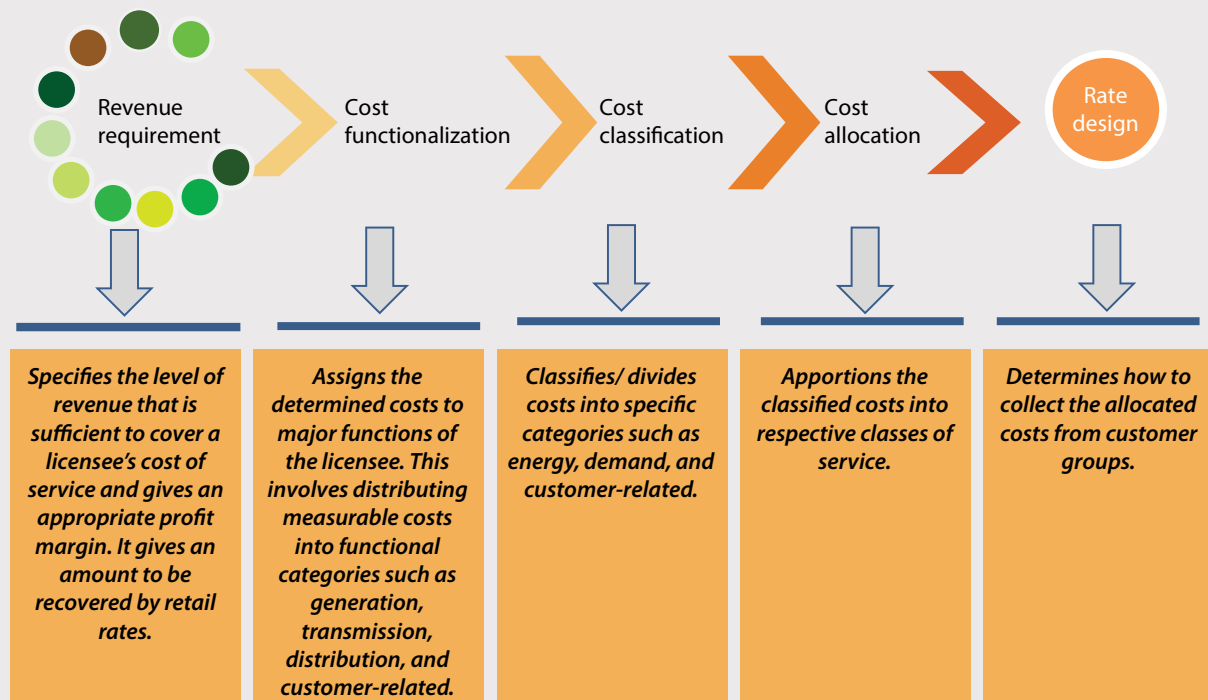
Revenue requirement

Cost functionalization

Cost classification

Cost allocation

Rate design

Specifies the level of revenue that is sufficient to cover a licensee's cost of service and gives an appropriate profit margin. It gives an amount to be recovered by retail rates.

Assigns the determined costs to major functions of the licensee. This involves distributing measurable costs into functional categories such as generation, transmission, distribution, and customer-related.

Classifies/ divides costs into specific categories such as energy, demand, and customer-related.

Apportions the classified costs into respective classes of service.

Determines how to collect the allocated costs from customer groups.